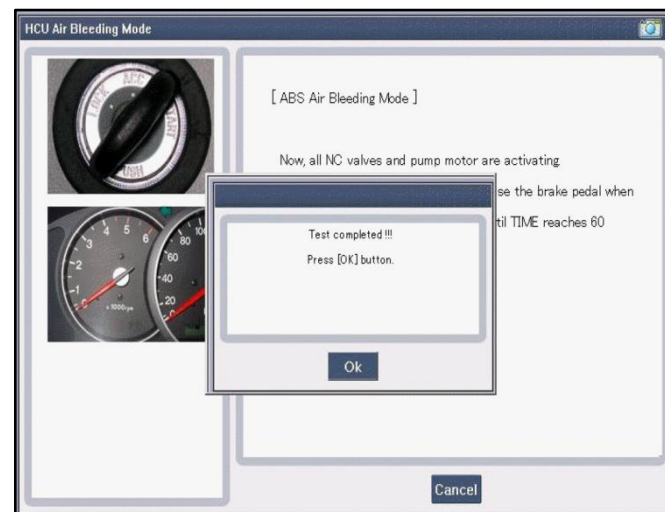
HCU Air Bleeding Mode

LOCK ACC START PUSH

3 4 5 6 2 1 0 x1000r/min 80 100 60 40 20

[ ABS Air Bleeding Mode ]

Now, all NC valves and pump motor are activating

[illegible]se the brake pedal when

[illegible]til TIME reaches 60

Test completed !!!

Press [OK] button.

Ok

Cancel